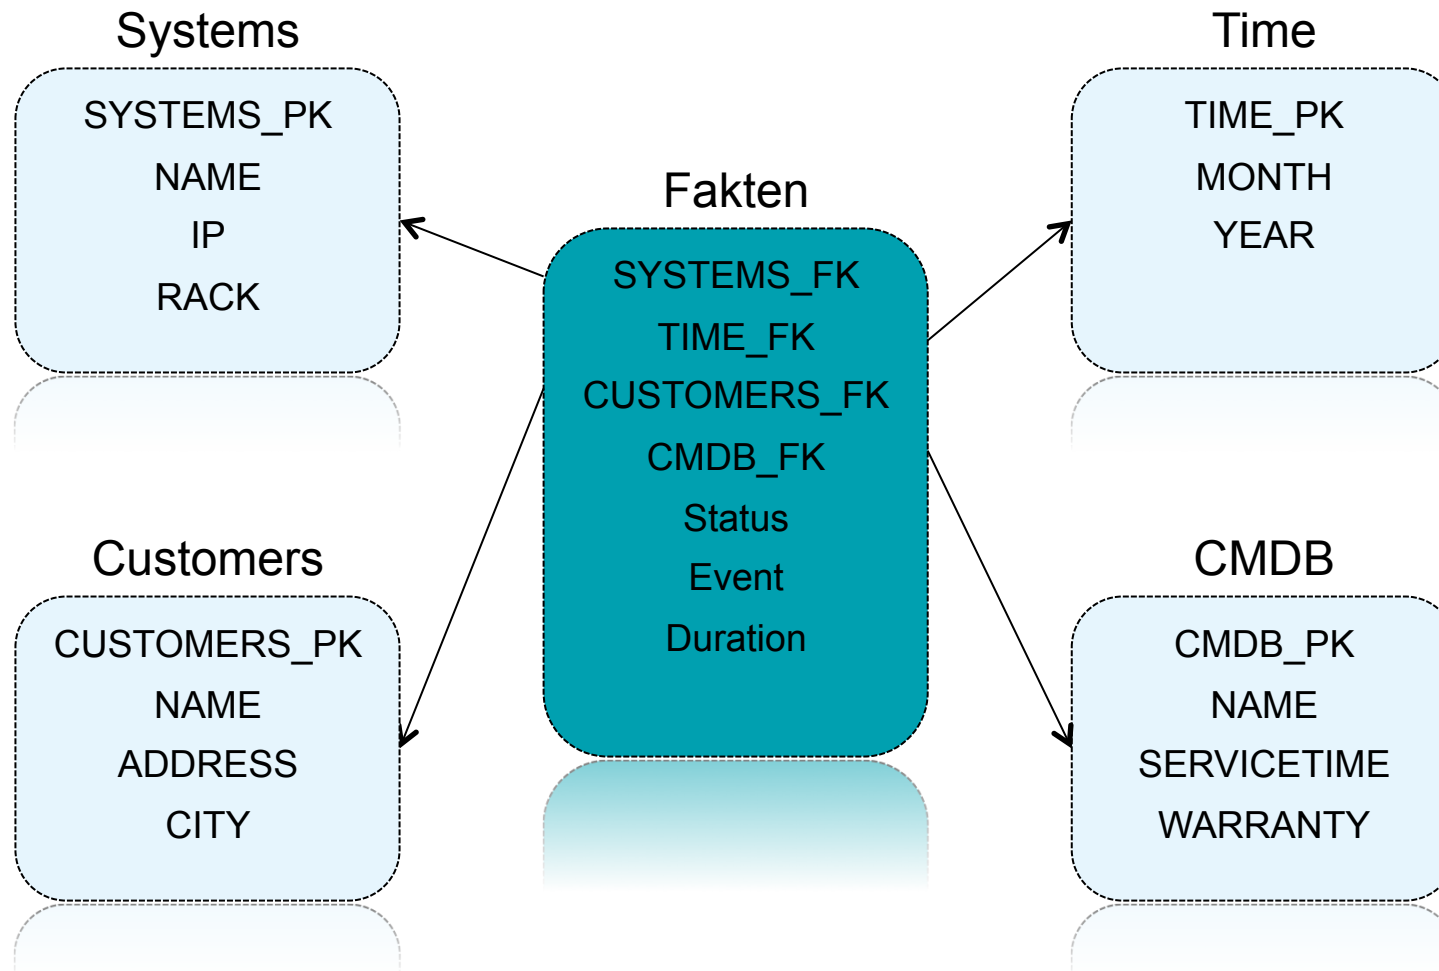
Systems

SYSTEMS_PK
NAME
IP
RACK

Time

TIME_PK
MONTH
YEAR

Fakten

SYSTEMS_FK
TIME_FK
CUSTOMERS_FK
CMDB_FK
Status
Event
Duration

Customers

CUSTOMERS_PK
NAME
ADDRESS
CITY

CMDB

CMDB_PK
NAME
SERVICETIME
WARRANTY